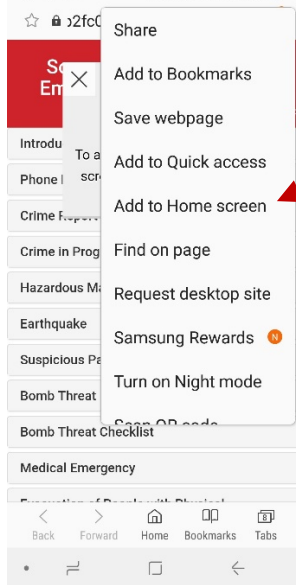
☆ 🔒 o2fc0

Sc Em

X

Introdu

Phone l

Crime Report

Crime in Prog

Hazardous Ma

Earthquake

Suspicious Pa

Bomb Threat

Bomb Threat Checklist

Medical Emergency

To a scr

Share

Add to Bookmarks

Save webpage

Add to Quick access

Add to Home screen

Find on page

Request desktop site

Samsung Rewards N

Turn on Night mode

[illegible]

Back Forward Home Bookmarks Tabs